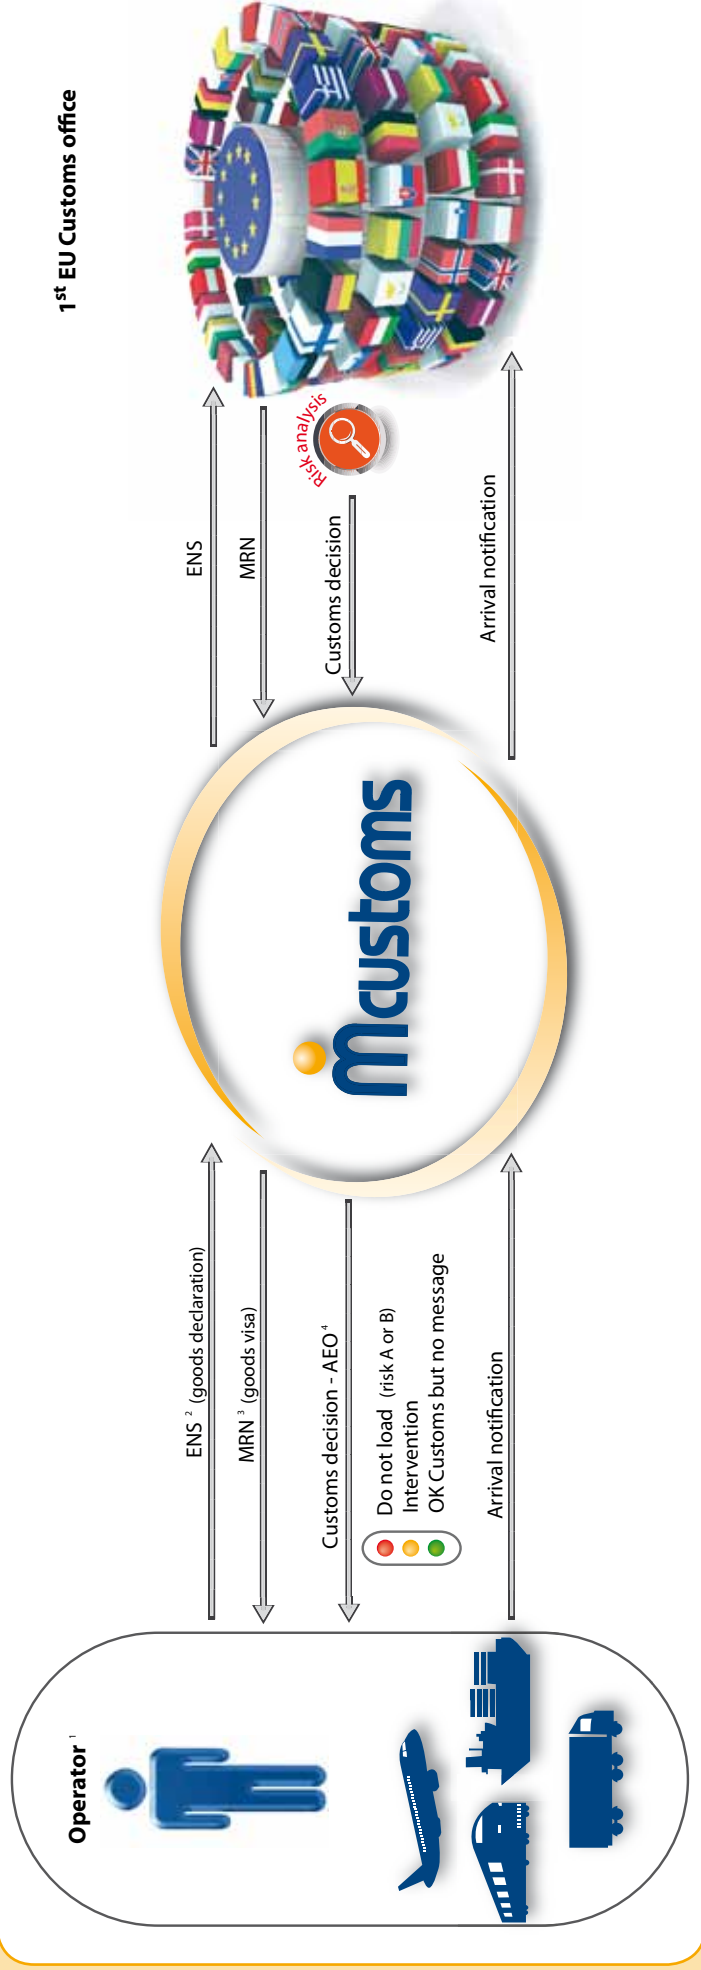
Operator $^1$

ENS $^2$ (goods declaration)

MRN $^3$ (goods visa)

Customs decision - AEO $^4$

Do not load (risk A or B)
Intervention
OK Customs but no message

Arrival notification

mcustoms

ENS

MRN

Risk analysis

Customs decision

Arrival notification

$1^{st}$ EU Customs office